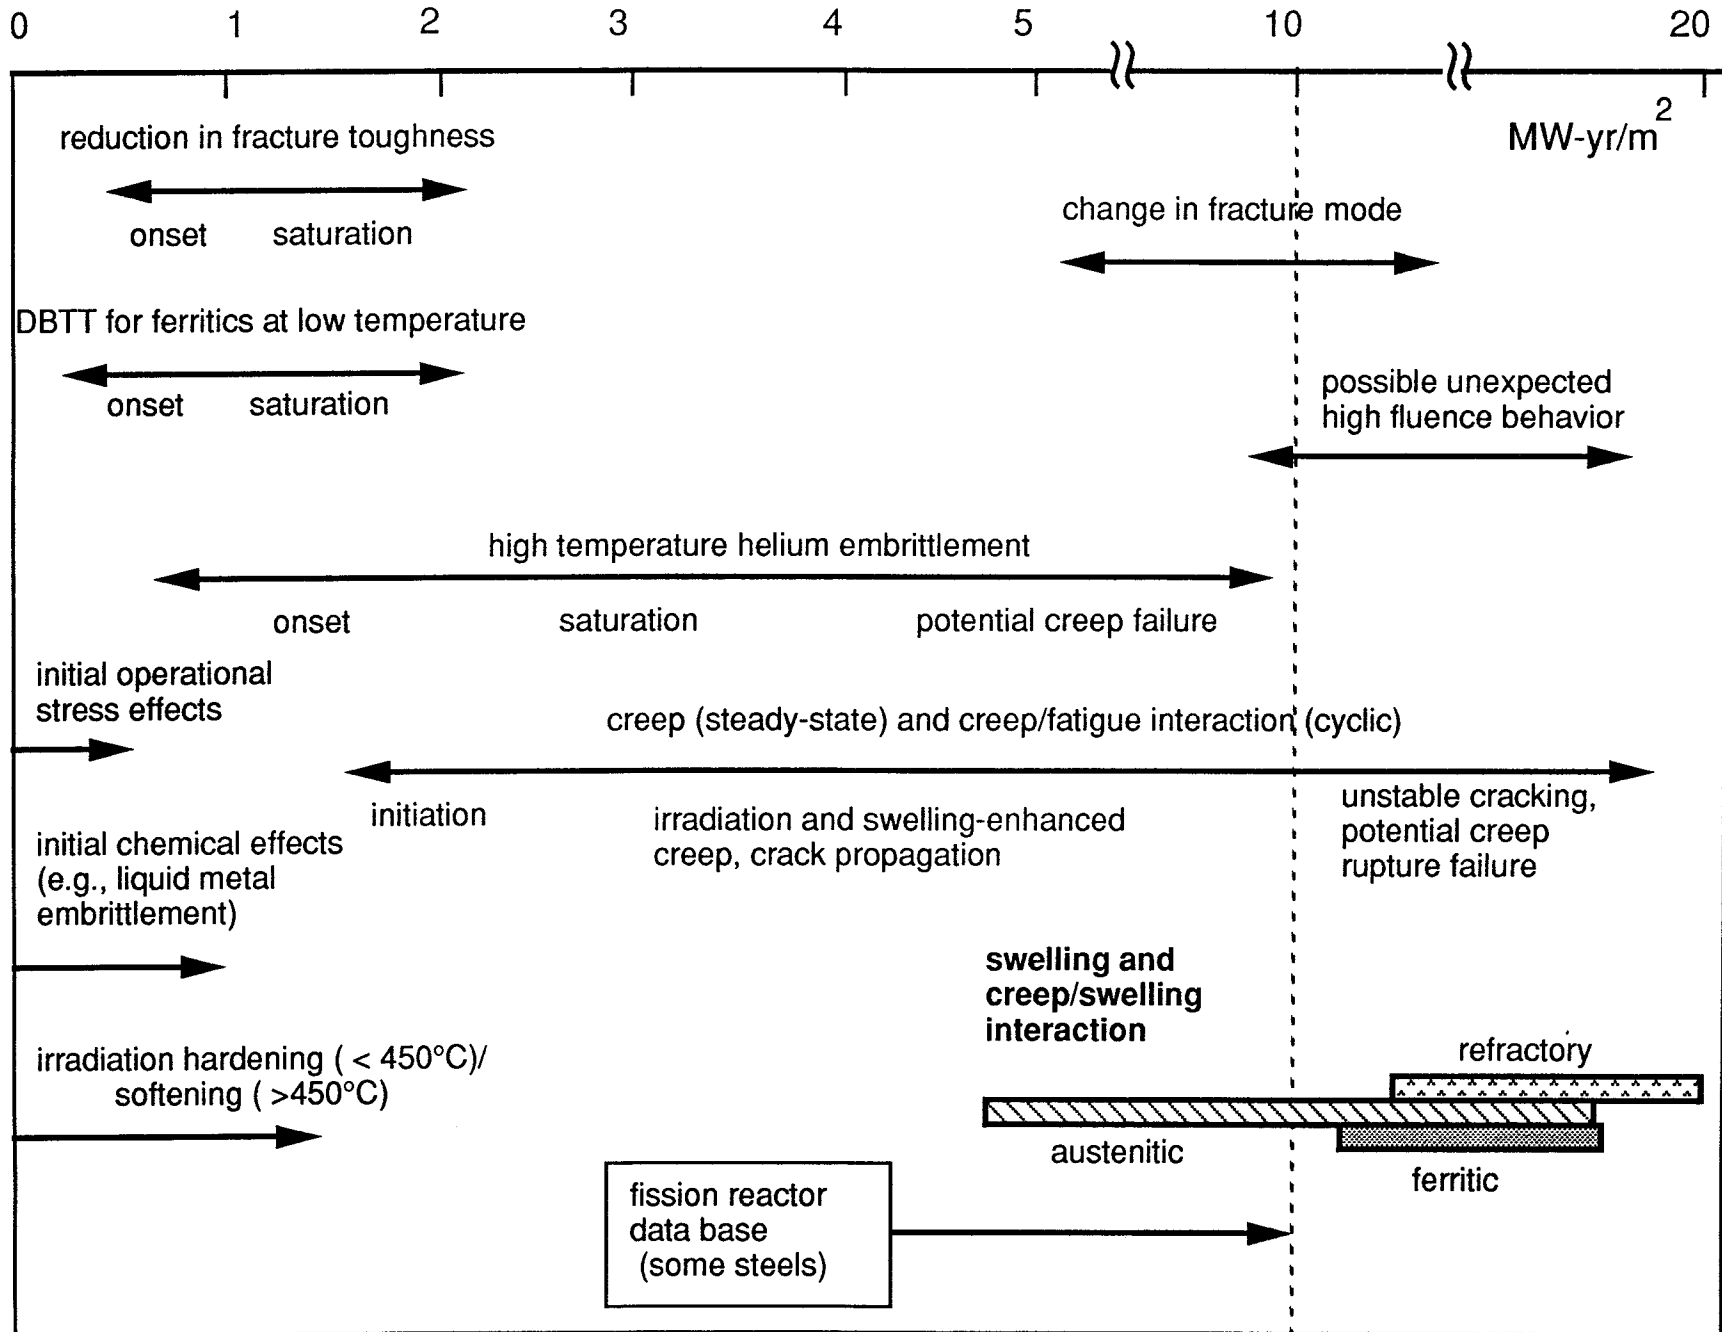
0 1 2 3 4 5 10 20

MW-yr/m$^2$

reduction in fracture toughness

onset saturation

change in fracture mode

DBTT for ferritics at low temperature

onset saturation

possible unexpected high fluence behavior

high temperature helium embrittlement

onset saturation potential creep failure

initial operational stress effects

creep (steady-state) and creep/fatigue interaction (cyclic)

initiation

irradiation and swelling-enhanced creep, crack propagation

unstable cracking, potential creep rupture failure

initial chemical effects (e.g., liquid metal embrittlement)

swelling and creep/swelling interaction

refractory

irradiation hardening ( < 450°C)/ softening ( >450°C)

austenitic

ferritic

fission reactor data base (some steels)